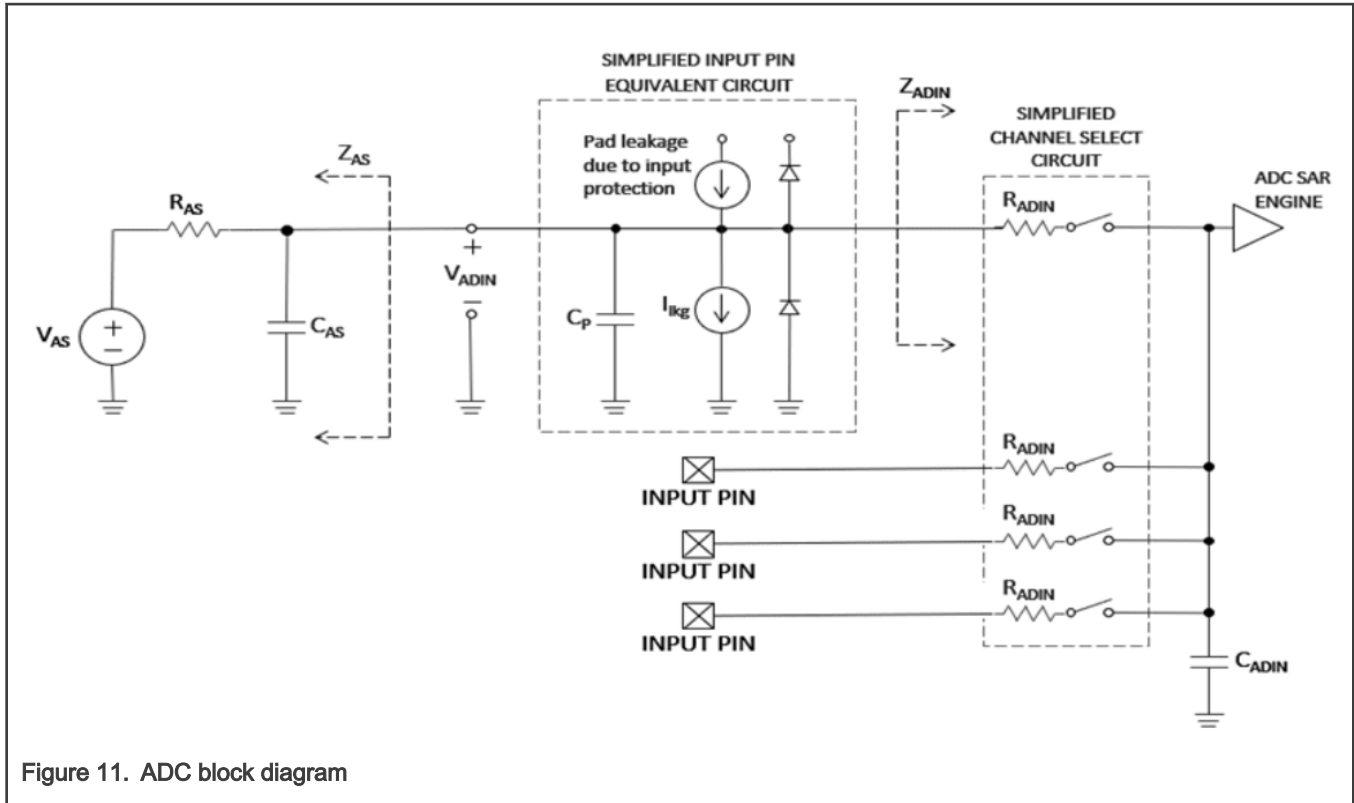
SIMPLIFIED INPUT PIN EQUIVALENT CIRCUIT

$Z_{ADIN}$

SIMPLIFIED CHANNEL SELECT CIRCUIT

$Z_{AS}$

Pad leakage due to input protection

ADC SAR ENGINE

$R_{AS}$

$R_{ADIN}$

+

$V_{ADIN}$

−

$V_{AS}$

+

−

$C_{AS}$

$C_P$

$I_{lkg}$

$R_{ADIN}$

INPUT PIN

$R_{ADIN}$

INPUT PIN

$R_{ADIN}$

INPUT PIN

$C_{ADIN}$

Figure 11. ADC block diagram